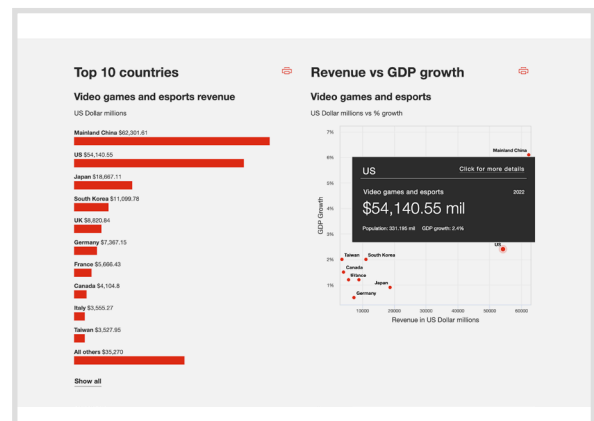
Top 10 countries

Video games and esports revenue

US Dollar millions

Mainland China $62,301.61

US $54,140.55

Japan $18,667.11

South Korea $11,099.78

UK $8,820.64

Germany $7,367.15

France $5,666.43

Canada $4,104.8

Italy $3,555.27

Taiwan $3,527.95

All others $35,270

Show all

Revenue vs GDP growth

Video games and esports

US Dollar millions vs % growth

7%
6%
5%
4%
3%
2%
1%

GDP Growth

Mainland China

US

Click for more details

Video games and esports

2022

$54,140.55 mil

Population: 331.195 mil GDP growth: 2.4%

US

Taiwan

South Korea

Canada

France

Japan

Germany

10000 20000 30000 40000 50000 60000

Revenue in US Dollar millions